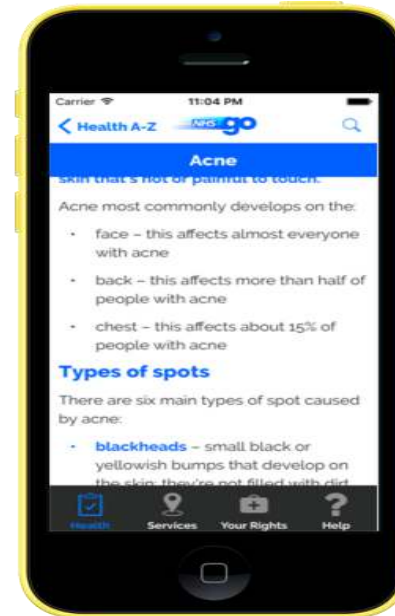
Carrier 11:04 PM

Health A-Z NHS go

Acne

skin that's hot or painful to touch.

Acne most commonly develops on the:

- face – this affects almost everyone with acne
- back – this affects more than half of people with acne
- chest – this affects about 15% of people with acne

Types of spots

There are six main types of spot caused by acne:

- blackheads – small black or yellowish bumps that develop on the skin; they're not filled with dirt

Health Services Your Rights Help